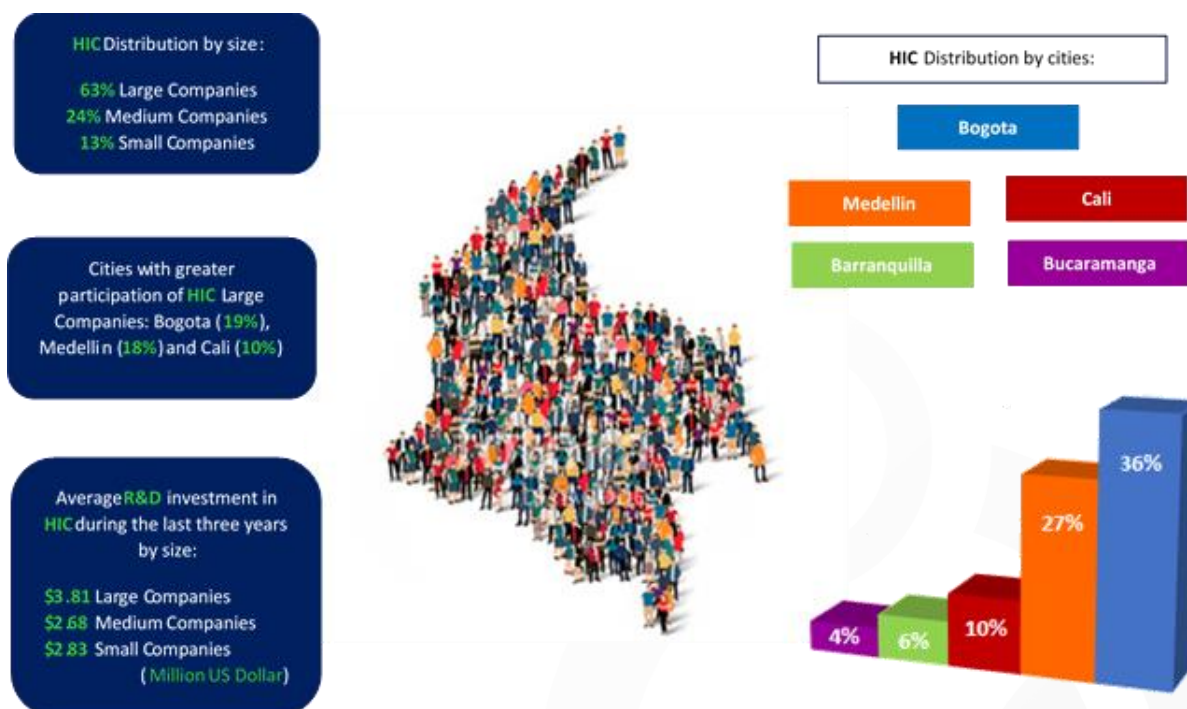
HIC Distribution by size:

63% Large Companies
24% Medium Companies
13% Small Companies

Cities with greater participation of HIC Large Companies: Bogota (19%), Medellin (18%) and Cali (10%)

Average R&D investment in HIC during the last three years by size:

$3.81 Large Companies
$2.68 Medium Companies
$2.83 Small Companies
(Million US Dollar)

HIC Distribution by cities:

Bogota

Medellin

Cali

Barranquilla

Bucaramanga

36%

27%

10%

6%

4%